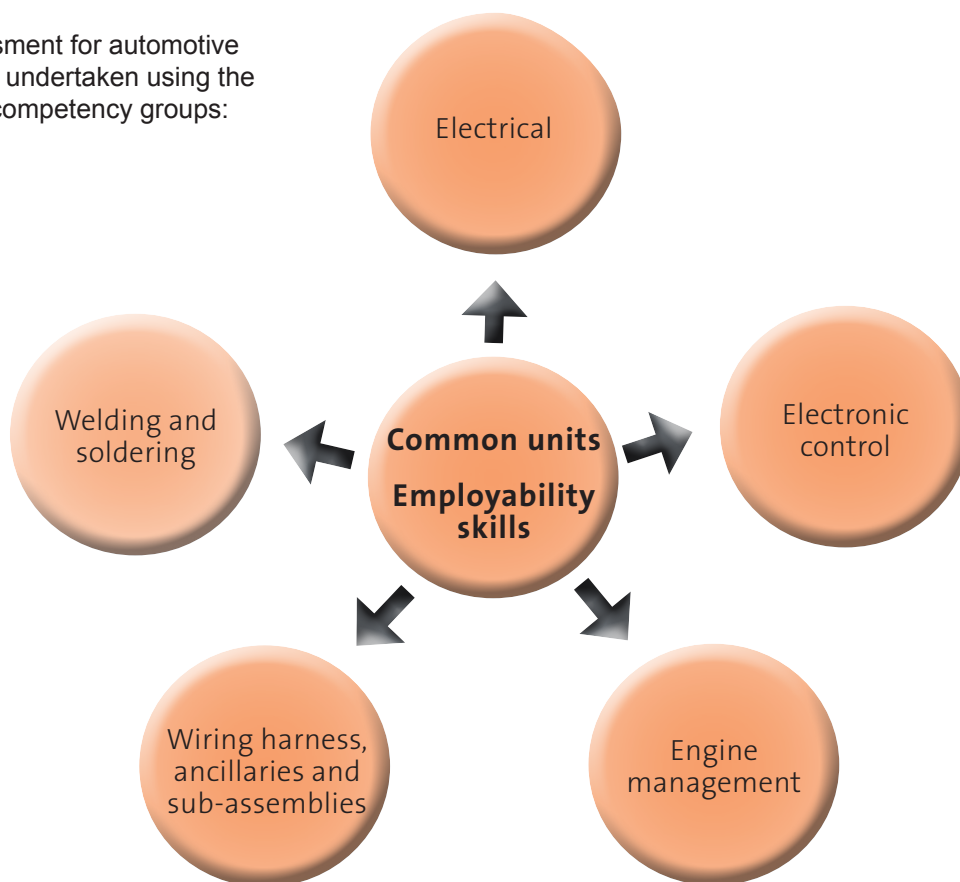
sment for automotive undertaken using the competency groups:

Electrical

Welding and soldering

Common units

Employability skills

Electronic control

Wiring harness, ancillaries and sub-assemblies

Engine management